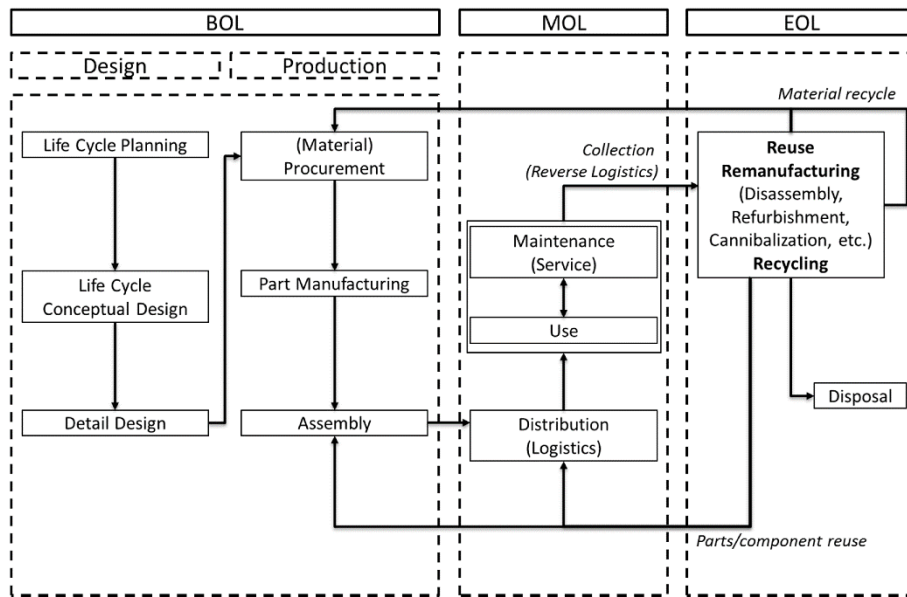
BOL

MOL

EOL

Design

Production

Material recycle

Life Cycle Planning

(Material) Procurement

Collection (Reverse Logistics)

Reuse
Remanufacturing
(Disassembly, Refurbishment, Cannibalization, etc.)
Recycling

Maintenance (Service)

Life Cycle Conceptual Design

Part Manufacturing

Use

Disposal

Detail Design

Assembly

Distribution (Logistics)

Parts/component reuse